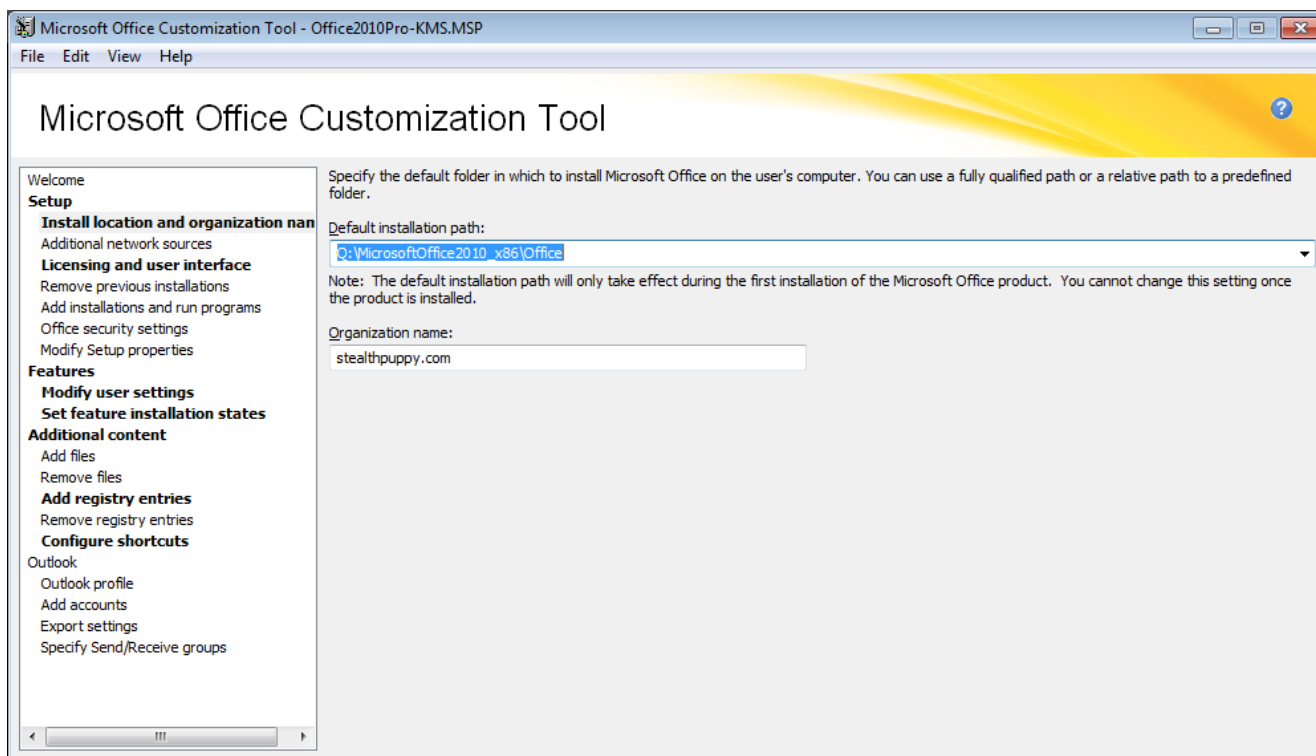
Microsoft Office Customization Tool - Office2010Pro-KMS.MSP

File Edit View Help

Microsoft Office Customization Tool

Welcome
Setup
Install location and organization nan
Additional network sources
Licensing and user interface
Remove previous installations
Add installations and run programs
Office security settings
Modify Setup properties
Features
Modify user settings
Set feature installation states
Additional content
Add files
Remove files
Add registry entries
Remove registry entries
Configure shortcuts
Outlook
Outlook profile
Add accounts
Export settings
Specify Send/Receive groups

Specify the default folder in which to install Microsoft Office on the user's computer. You can use a fully qualified path or a relative path to a predefined folder.

Default installation path:

Q:\MicrosoftOffice2010_x86\Office

Note: The default installation path will only take effect during the first installation of the Microsoft Office product. You cannot change this setting once the product is installed.

Organization name:

stealthpuppy.com